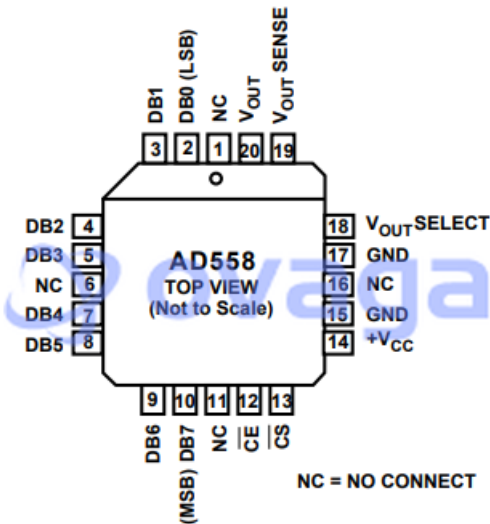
DB1 DB0 (LSB) NC $V_{OUT}$ $V_{OUT}$ SENSE

3 2 1 20 19

DB2 4
DB3 5
NC 6
DB4 7
DB5 8

AD558
TOP VIEW
(Not to Scale)

18 $V_{OUT}$SELECT
17 GND
16 NC
15 GND
14 $+V_{CC}$

9 10 11 12 13

DB6 DB7 (MSB) NC $\overline{CE}$ $\overline{CS}$

NC = NO CONNECT

evaga